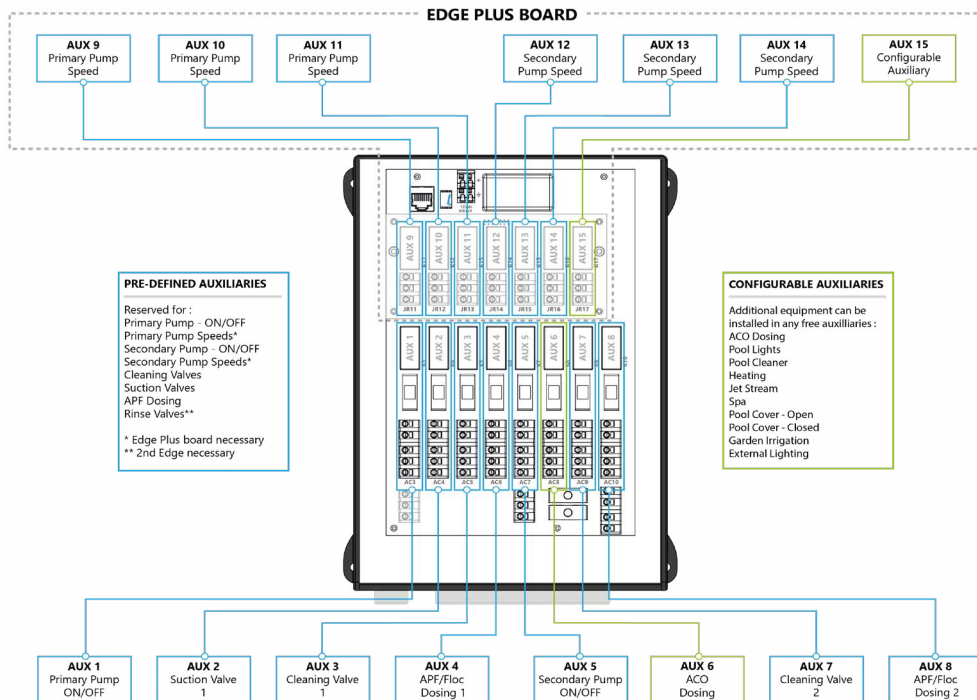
EDGE PLUS BOARD

AUX 9
Primary Pump Speed

AUX 10
Primary Pump Speed

AUX 11
Primary Pump Speed

AUX 12
Secondary Pump Speed

AUX 13
Secondary Pump Speed

AUX 14
Secondary Pump Speed

AUX 15
Configurable Auxiliary

AUX 9 AUX 10 AUX 11 AUX 12 AUX 13 AUX 14 AUX 15

JR11 JR12 JR13 JR14 JR15 JR16 JR17

PRE-DEFINED AUXILIARIES

Reserved for :
Primary Pump - ON/OFF
Primary Pump Speeds*
Secondary Pump - ON/OFF
Secondary Pump Speeds*
Cleaning Valves
Suction Valves
APF Dosing
Rinse Valves**

* Edge Plus board necessary
** 2nd Edge necessary

AUX 1 AUX 2 AUX 3 AUX 4 AUX 5 AUX 6 AUX 7 AUX 8

AC3 AC4 AC5 AC6 AC7 AC8 AC9 AC10

CONFIGURABLE AUXILIARIES

Additional equipment can be installed in any free auxilliaries :
ACO Dosing
Pool Lights
Pool Cleaner
Heating
Jet Stream
Spa
Pool Cover - Open
Pool Cover - Closed
Garden Irrigation
External Lighting

AUX 1
Primary Pump ON/OFF

AUX 2
Suction Valve 1

AUX 3
Cleaning Valve 1

AUX 4
APF/Floc Dosing 1

AUX 5
Secondary Pump ON/OFF

AUX 6
ACO Dosing

AUX 7
Cleaning Valve 2

AUX 8
APF/Floc Dosing 2